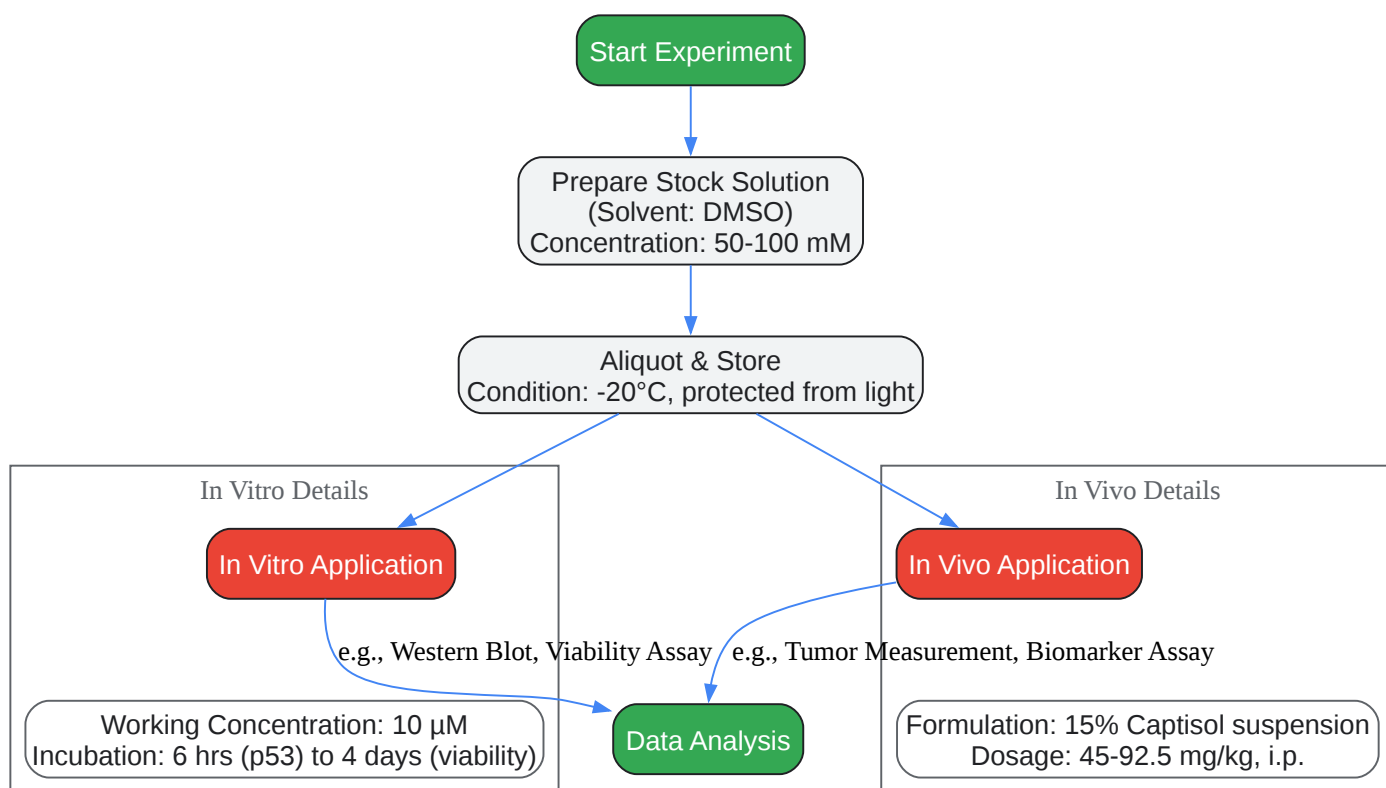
Start Experiment

Prepare Stock Solution
(Solvent: DMSO)
Concentration: 50-100 mM

Aliquot & Store
Condition: -20°C, protected from light

In Vitro Details

In Vitro Application

e.g., Western Blot, Viability Assay

Working Concentration: 10 μM
Incubation: 6 hrs (p53) to 4 days (viability)

In Vivo Details

In Vivo Application

e.g., Tumor Measurement, Biomarker Assay

Formulation: 15% Captisol suspension
Dosage: 45-92.5 mg/kg, i.p.

Data Analysis